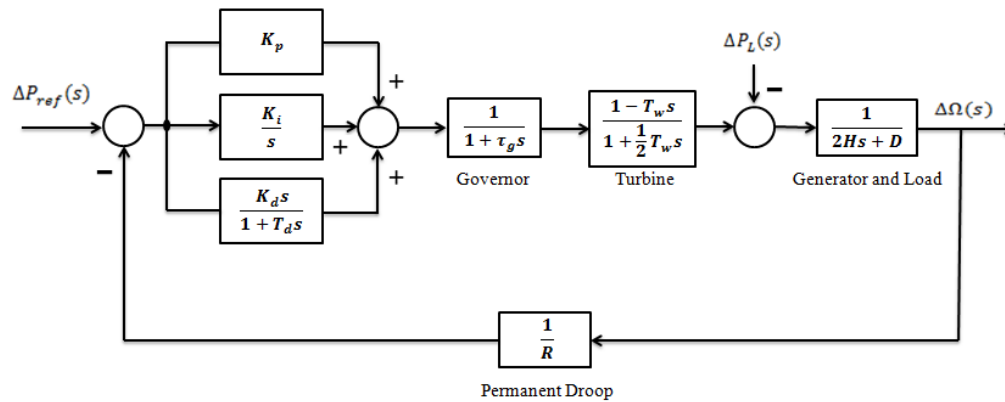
$\Delta P_{ref}(s)$

$K_p$

+

$\frac{K_i}{s}$

+

$\frac{K_d s}{1+T_d s}$

+

−

$\frac{1}{1+\tau_g s}$

Governor

$\frac{1-T_w s}{1+\frac{1}{2}T_w s}$

Turbine

$\Delta P_L(s)$

−

$\frac{1}{2Hs+D}$

Generator and Load

$\Delta\Omega(s)$

$\frac{1}{R}$

Permanent Droop